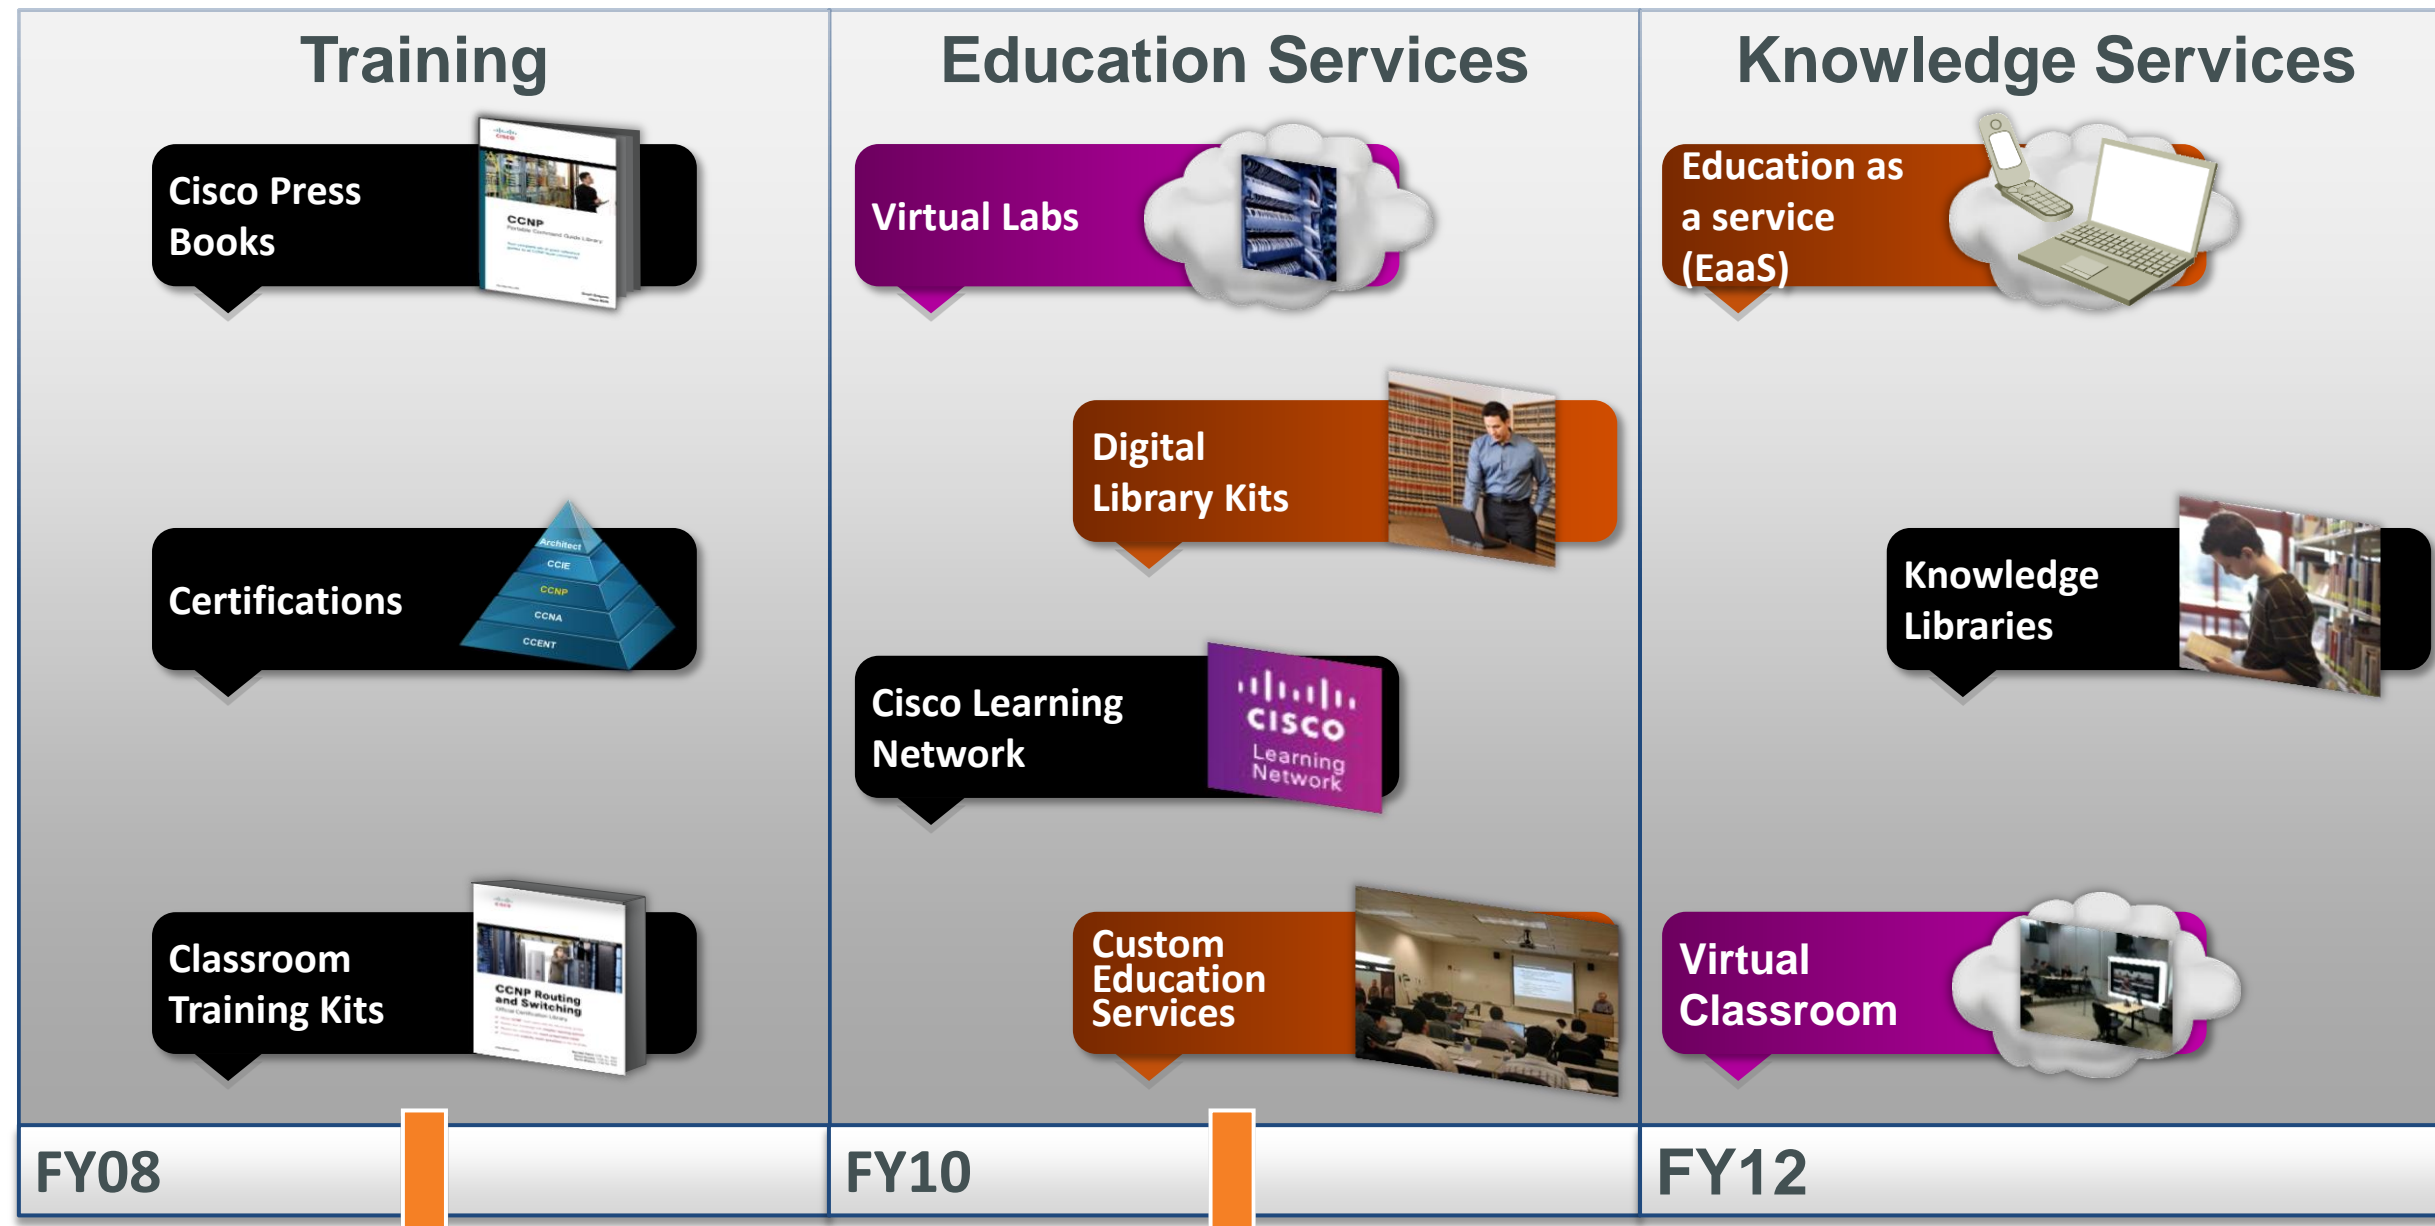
Training

Cisco Press Books

CCNP

Certifications

Architect
CCIE
CCNP
CCNA
CCENT

Classroom Training Kits

CCNP Routing and Switching

Education Services

Virtual Labs

Digital Library Kits

Cisco Learning Network

cisco
Learning Network

Custom Education Services

Knowledge Services

Education as a service (EaaS)

Knowledge Libraries

Virtual Classroom

FY08

FY10

FY12